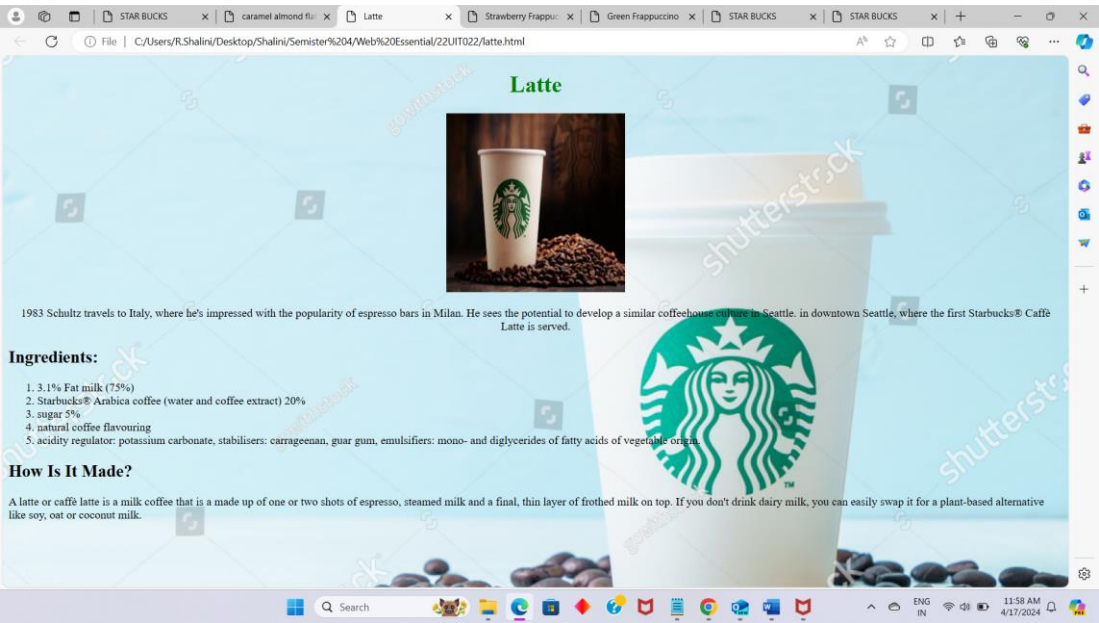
STAR BUCKS
caramel almond fla
Latte
Strawberry Frappuc
Green Frappuccino
STAR BUCKS
STAR BUCKS

File | C:/Users/R.Shalini/Desktop/Shalini/Semister%204/Web%20Essential/22UIT022/latte.html

Latte

1983 Schultz travels to Italy, where he's impressed with the popularity of espresso bars in Milan. He sees the potential to develop a similar coffeehouse culture in Seattle. in downtown Seattle, where the first Starbucks® Caffè Latte is served.

Ingredients:

1. 3.1% Fat milk (75%)
2. Starbucks® Arabica coffee (water and coffee extract) 20%
3. sugar 5%
4. natural coffee flavouring
5. acidity regulator: potassium carbonate, stabilisers: carrageenan, guar gum, emulsifiers: mono- and diglycerides of fatty acids of vegetable origin.

How Is It Made?

A latte or caffè latte is a milk coffee that is a made up of one or two shots of espresso, steamed milk and a final, thin layer of frothed milk on top. If you don't drink dairy milk, you can easily swap it for a plant-based alternative like soy, oat or coconut milk.

shutterstock

Search

ENG IN
11:58 AM
4/17/2024